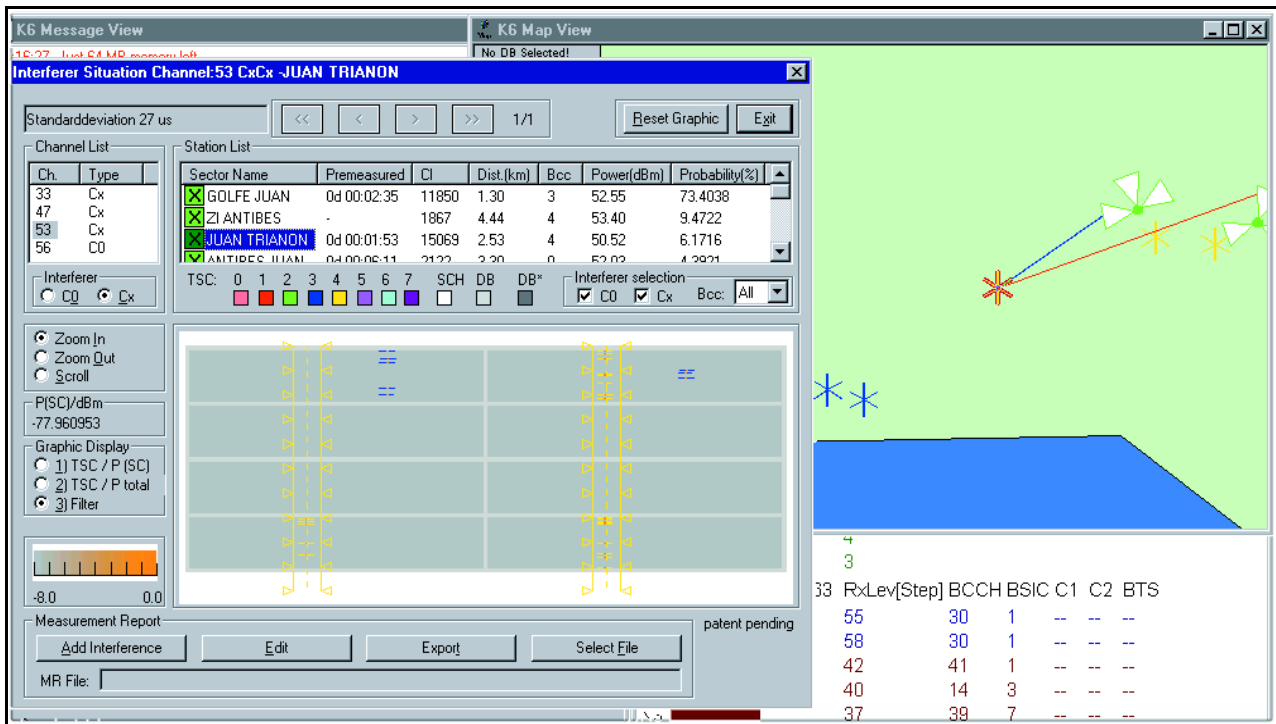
K6 Message View

16:27 Just 64 MB memory left

K6 Map View

No DB Selected!

Interferer Situation Channel:53 CxCx -JUAN TRIANON

Standarddeviation 27 us

<< < > >> 1/1

Reset Graphic

Exit

Channel List

| Ch. | Type |
|---|---|
| 33 | Cx |
| 47 | Cx |
| 53 | Cx |
| 56 | C0 |

Interferer

C0 Cx

Station List

| Sector Name | Premeasured | CI | Dist.(km) | Bcc | Power(dBm) | Probability(%) |
|---|---|---|---|---|---|---|
| GOLFE JUAN | 0d 00:02:35 | 11850 | 1.30 | 3 | 52.55 | 73.4038 |
| ZI ANTIBES | - | 1867 | 4.44 | 4 | 53.40 | 9.4722 |
| JUAN TRIANON | 0d 00:01:53 | 15069 | 2.53 | 4 | 50.52 | 6.1716 |
| ANTIBES JUAN | 0d 00:06:11 | 2122 | 3.30 | 0 | 52.03 | 4.3921 |

TSC: 0 1 2 3 4 5 6 7 SCH DB DB*

Interferer selection

C0 Cx Bcc: All

Zoom In

Zoom Out

Scroll

P(SC)/dBm

-77.960953

Graphic Display

1) TSC / P (SC)

2) TSC / P total

3) Filter

-8.0 0.0

Measurement Report

patent pending

Add Interference

Edit

Export

Select File

MR File:

4

3

33 RxLev[Step] BCCH BSIC C1 C2 BTS

| 55 | 30 | 1 | -- | -- | -- |
|---|---|---|---|---|---|
| 58 | 30 | 1 | -- | -- | -- |
| 42 | 41 | 1 | -- | -- | -- |
| 40 | 14 | 3 | -- | -- | -- |
| 37 | 39 | 7 | -- | -- | -- |